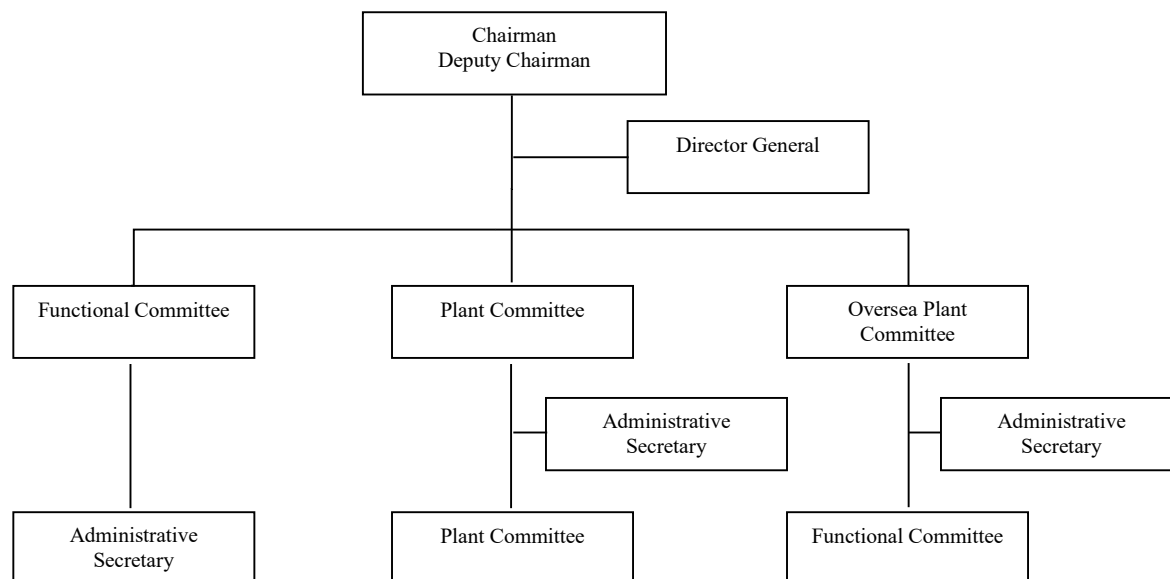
Chairman
Deputy Chairman

Director General

Functional Committee

Plant Committee

Oversea Plant Committee

Administrative Secretary

Administrative Secretary

Administrative Secretary

Plant Committee

Functional Committee